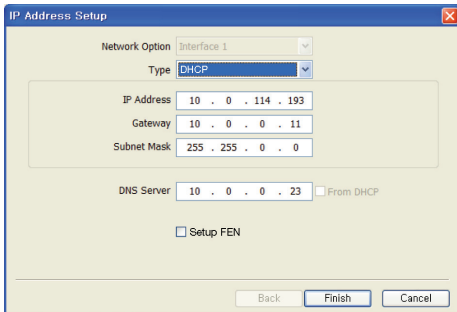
IP Address Setup

Network Option Interface 1

Type DHCP

IP Address 10 . 0 . 114 . 193

Gateway 10 . 0 . 0 . 11

Subnet Mask 255 . 255 . 0 . 0

DNS Server 10 . 0 . 0 . 23 From DHCP

Setup FEN

Back Finish Cancel